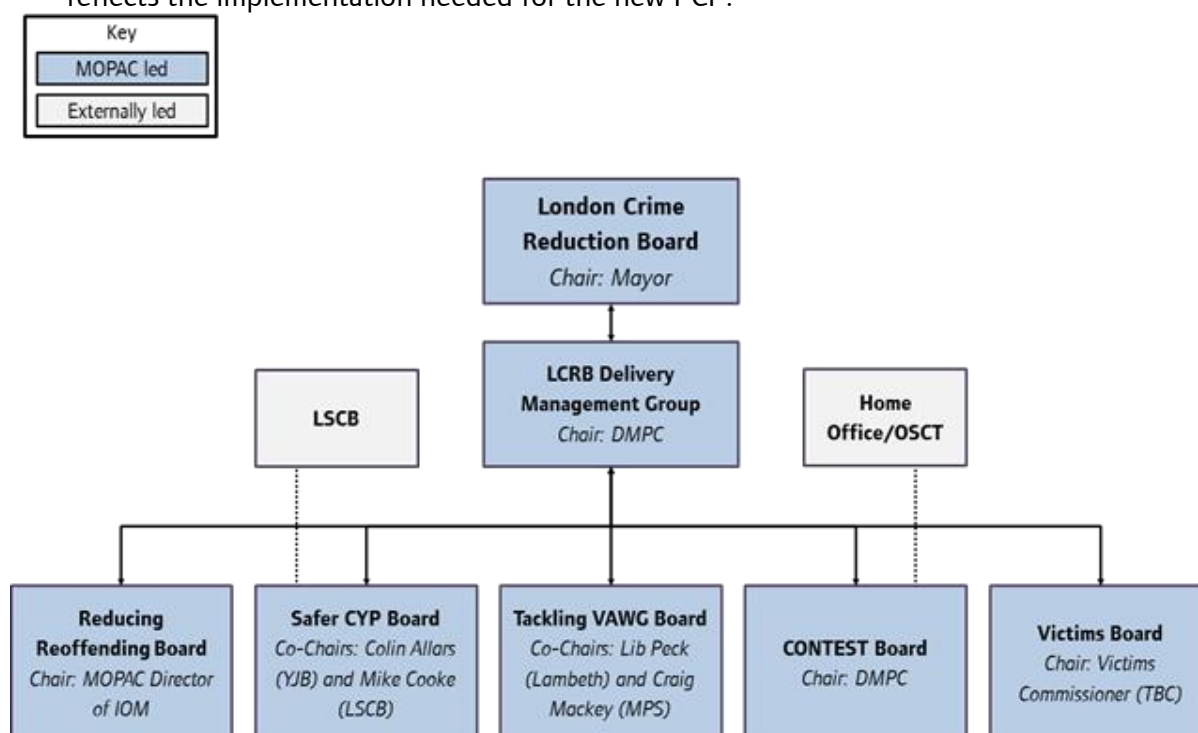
reflects the implementation needed for the new PCP.

Key
MOPAC led
Externally led

London Crime Reduction Board
Chair: Mayor

LCRB Delivery Management Group
Chair: DMPC

LSCB

Home Office/OSCT

Reducing Reoffending Board
Chair: MOPAC Director of IOM

Safer CYP Board
Co-Chairs: Colin Allars (YJB) and Mike Cooke (LSCB)

Tackling VAWG Board
Co-Chairs: Lib Peck (Lambeth) and Craig Mackey (MPS)

CONTEST Board
Chair: DMPC

Victims Board
Chair: Victims Commissioner (TBC)